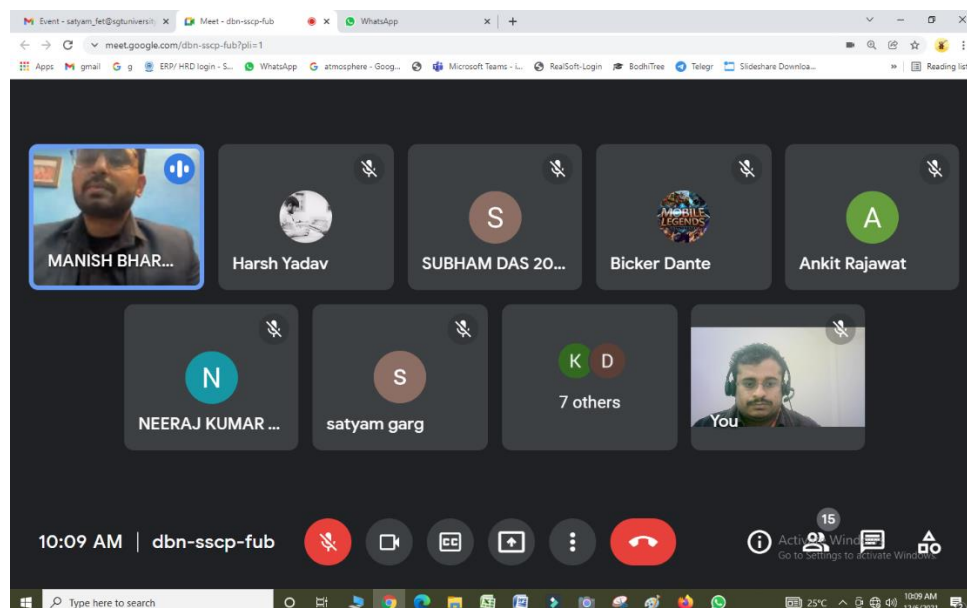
Event - satyam_fet@sgtuniversity ×
Meet - dbn-sscp-fub
×
WhatsApp
×
+

meet.google.com/dbn-sscp-fub?pli=1

Apps gmail g ERP/ HRD login - S... WhatsApp atmosphere - Goog... Microsoft Teams - i... RealSoft-Login BodhiTree Telegr Slideshare Downloa... Reading list

MANISH BHAR...
Harsh Yadav
S
SUBHAM DAS 20...
MOBILE LEGENDS
Bicker Dante
A
Ankit Rajawat

N
NEERAJ KUMAR ...
S
satyam garg
K D
7 others
You

10:09 AM | dbn-sscp-fub

CC

15

Activate Windows
Go to Settings to activate Windows.

Type here to search
25°C
10:09 AM
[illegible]